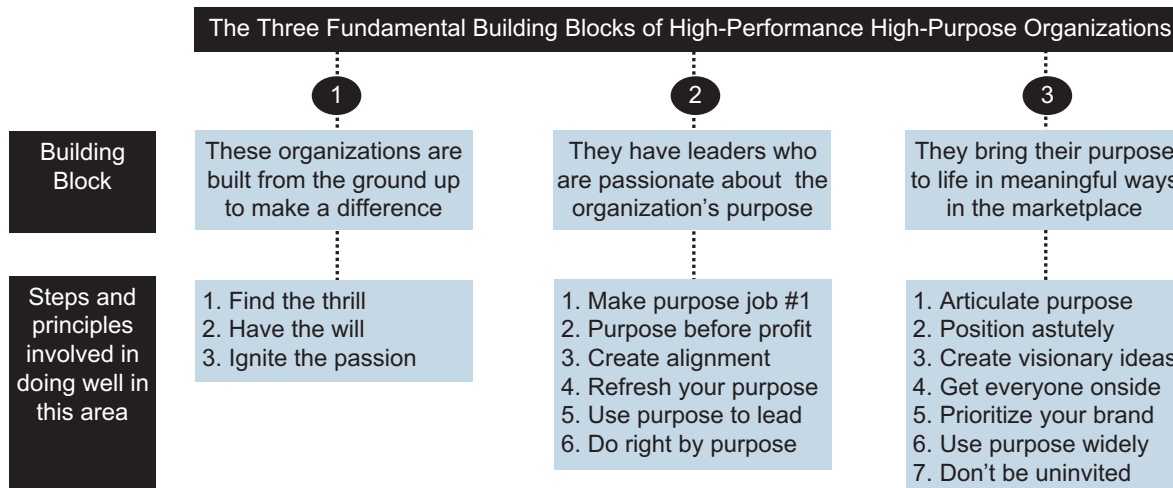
The Three Fundamental Building Blocks of High-Performance High-Purpose Organizations

| | 1 | 2 | 3 |
|---|---|---|---|
| Building Block | These organizations are built from the ground up to make a difference | They have leaders who are passionate about the organization's purpose | They bring their purpose to life in meaningful ways in the marketplace |
| Steps and principles involved in doing well in this area | 1. Find the thrill<br>2. Have the will<br>3. Ignite the passion | 1. Make purpose job #1<br>2. Purpose before profit<br>3. Create alignment<br>4. Refresh your purpose<br>5. Use purpose to lead<br>6. Do right by purpose | 1. Articulate purpose<br>2. Position astutely<br>3. Create visionary ideas<br>4. Get everyone onside<br>5. Prioritize your brand<br>6. Use purpose widely<br>7. Don't be uninvited |